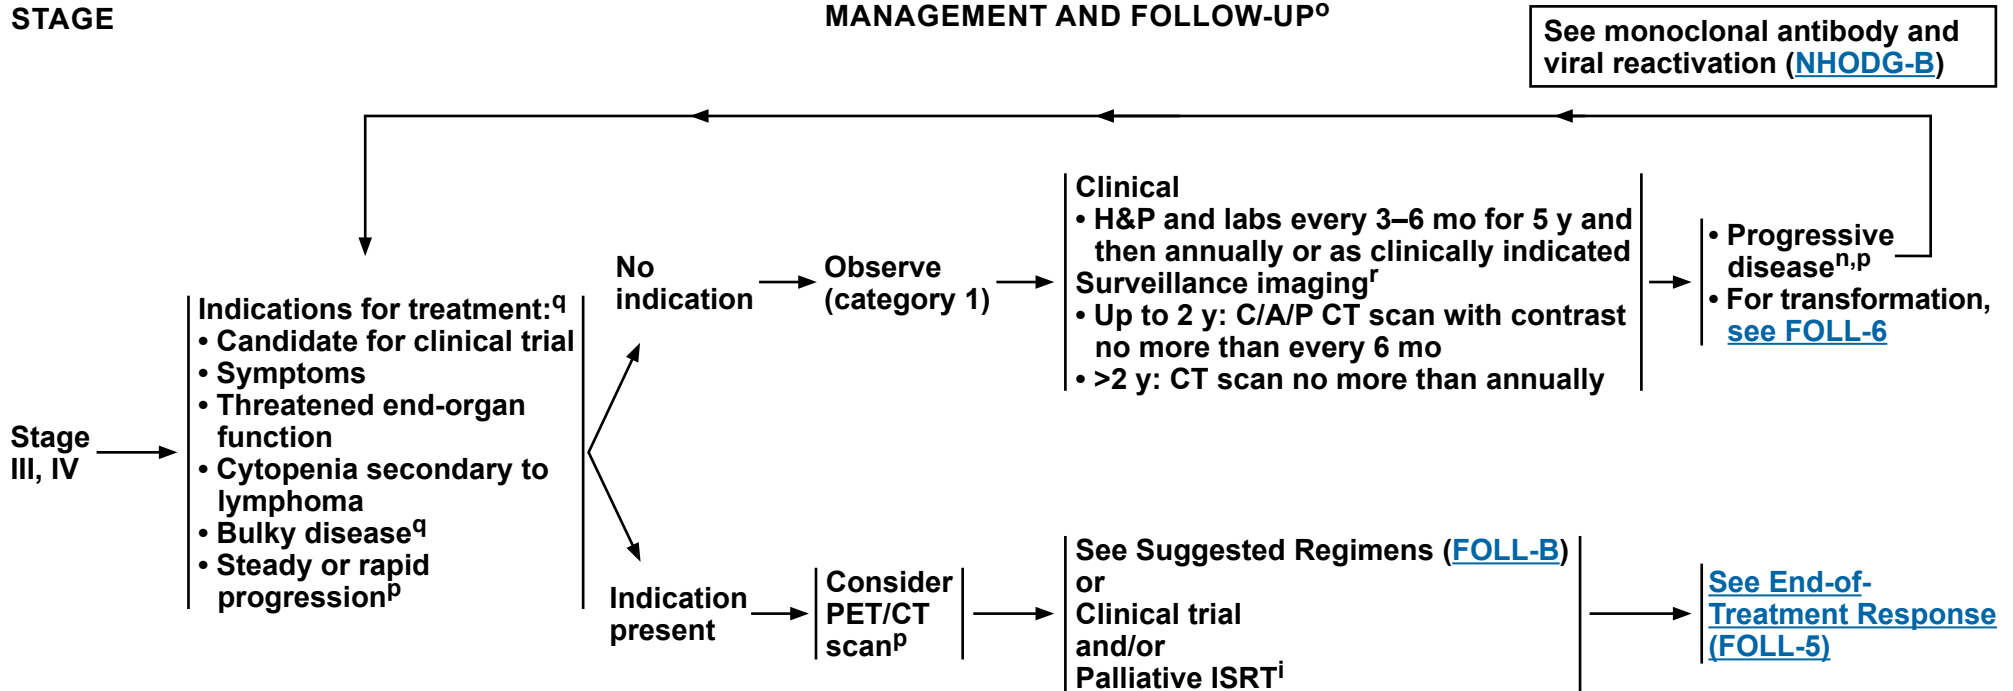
STAGE

MANAGEMENT AND FOLLOW-UP$^{o}$

See monoclonal antibody and viral reactivation (NHODG-B)

Stage III, IV

Indications for treatment:$^{q}$
• Candidate for clinical trial
• Symptoms
• Threatened end-organ function
• Cytopenia secondary to lymphoma
• Bulky disease$^{q}$
• Steady or rapid progression$^{p}$

No indication

Observe (category 1)

Clinical
• H&P and labs every 3–6 mo for 5 y and then annually or as clinically indicated
Surveillance imaging$^{r}$
• Up to 2 y: C/A/P CT scan with contrast no more than every 6 mo
• >2 y: CT scan no more than annually

• Progressive disease$^{n,p}$
• For transformation, see FOLL-6

Indication present

Consider PET/CT scan$^{p}$

See Suggested Regimens (FOLL-B)
or
Clinical trial
and/or
Palliative ISRT$^{i}$

See End-of-Treatment Response (FOLL-5)